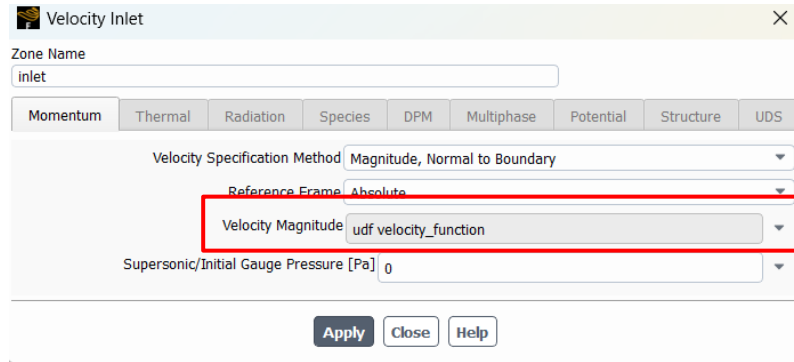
Velocity Inlet

Zone Name
inlet

Momentum | Thermal | Radiation | Species | DPM | Multiphase | Potential | Structure | UDS

Velocity Specification Method Magnitude, Normal to Boundary

Reference Frame Absolute

Velocity Magnitude udf velocity_function

Supersonic/Initial Gauge Pressure [Pa] 0

Apply Close Help